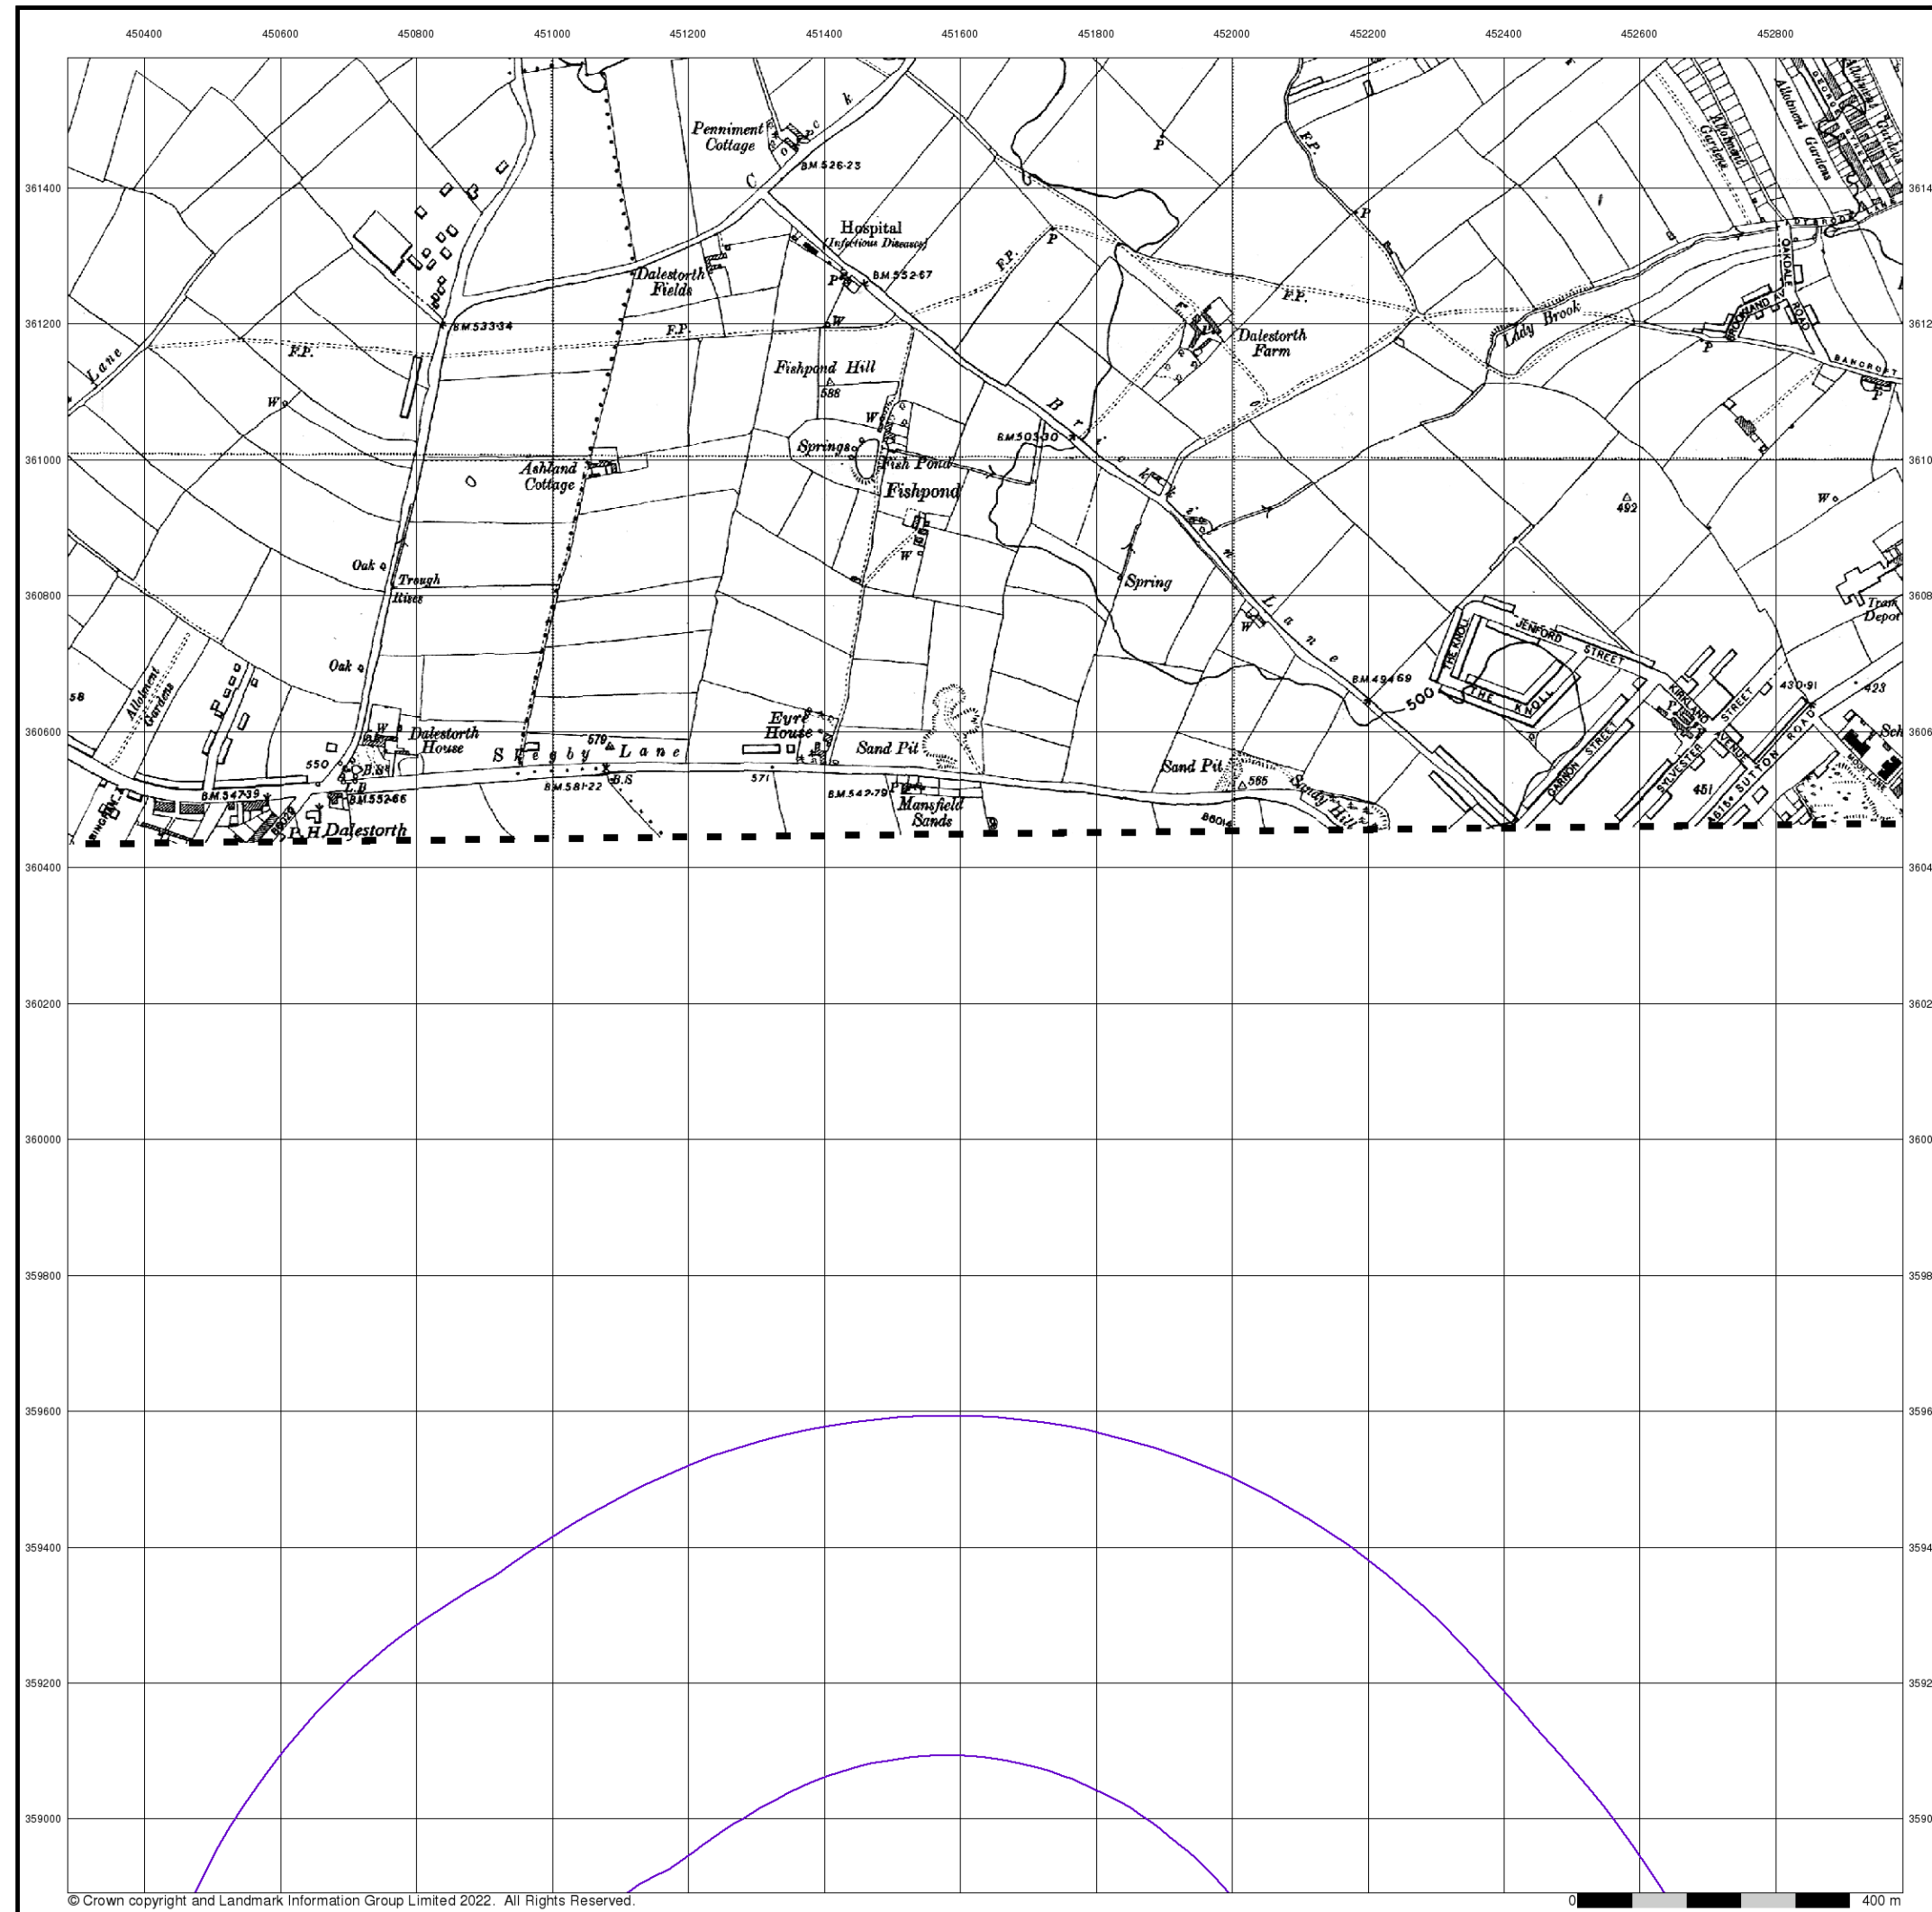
450400 450600 450800 451000 451200 451400 451600 451800 452000 452200 452400 452600 452800

361400
361200
361000
360800
360600
360400
360200
360000
359800
359600
359400
359200
359000

Penniment Cottage
BM 526·23
Hospital (Infectious Diseases)
BM 532·67
Dalestorth Fields
BM 533·34
F.P.
F.P.
F.P.
F.P.
F.P.
P
P
P
P
W
W
W
W
W
Lane
Fishpond Hill
588
Springs
Fish Pond
Fishpond
BM 503·30
Ashland Cottage
Dalestorth Farm
Lady Brook
Allotment Gardens
Allotment Gardens
OAKDALE ROAD
BANCROFT
492
Oak
Oak
Trough Rises
Spring
Tram Depot
Brick Lane
JENFORD STREET
THE KNOLL
THE KNOLL
BM 494·69
500
CARRON STREET
KIRKLAND
SYLVESTER STREET
AVENUE
SUTTON ROAD
430·91
423
451
Allotment Gardens
58
Dalestorth House
Eyre House
Sand Pit
Sand Pit
579
Skegby Lane
550
B.S.
B.S.
571
585
Sandy Hill
BM 547·39
BM 552·66
BM 581·22
BM 542·79
Mansfield Sands
860
P.H. Dalestorth
L.B.
Sch

© Crown copyright and Landmark Information Group Limited 2022. All Rights Reserved.
0 400 m